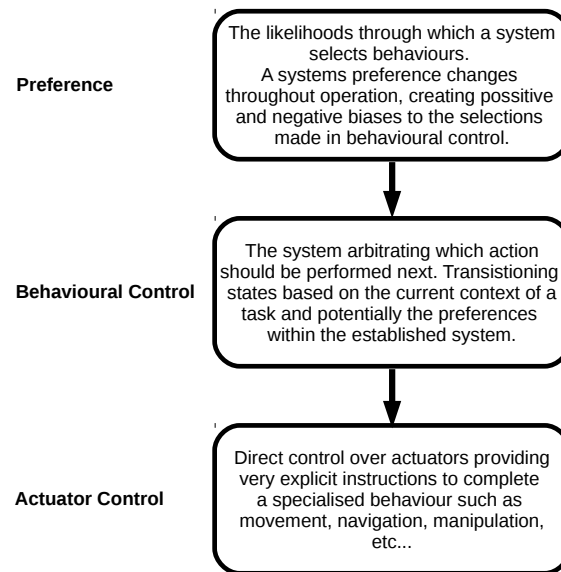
Preference

The likelihoods through which a system selects behaviours.
A systems preference changes throughout operation, creating possitive and negative biases to the selections made in behavioural control.

Behavioural Control

The system arbitrating which action should be performed next. Transistioning states based on the current context of a task and potentially the preferences within the established system.

Actuator Control

Direct control over actuators providing very explicit instructions to complete a specialised behaviour such as movement, navigation, manipulation, etc...